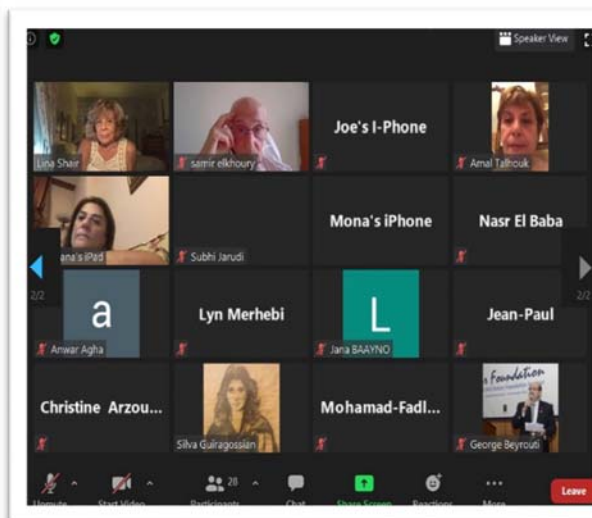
Speaker View

Lina Shair
samir elkhoury
Joe's I-Phone
Amal Talhouk

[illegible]ana's iPad
Subhi Jarudi
Mona's iPhone
Nasr El Baba

2/2
a
Anwar Agha
Lyn Merhebi
L
Jana BAAYNO
Jean-Paul
2/2

Christine Arzou...
Silva Guiragossian
Mohamad-Fadl...
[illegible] Foundation
George Beyrouti

Unmute
Start Video
20
Participants
Chat
Share Screen
Reactions
More
Leave